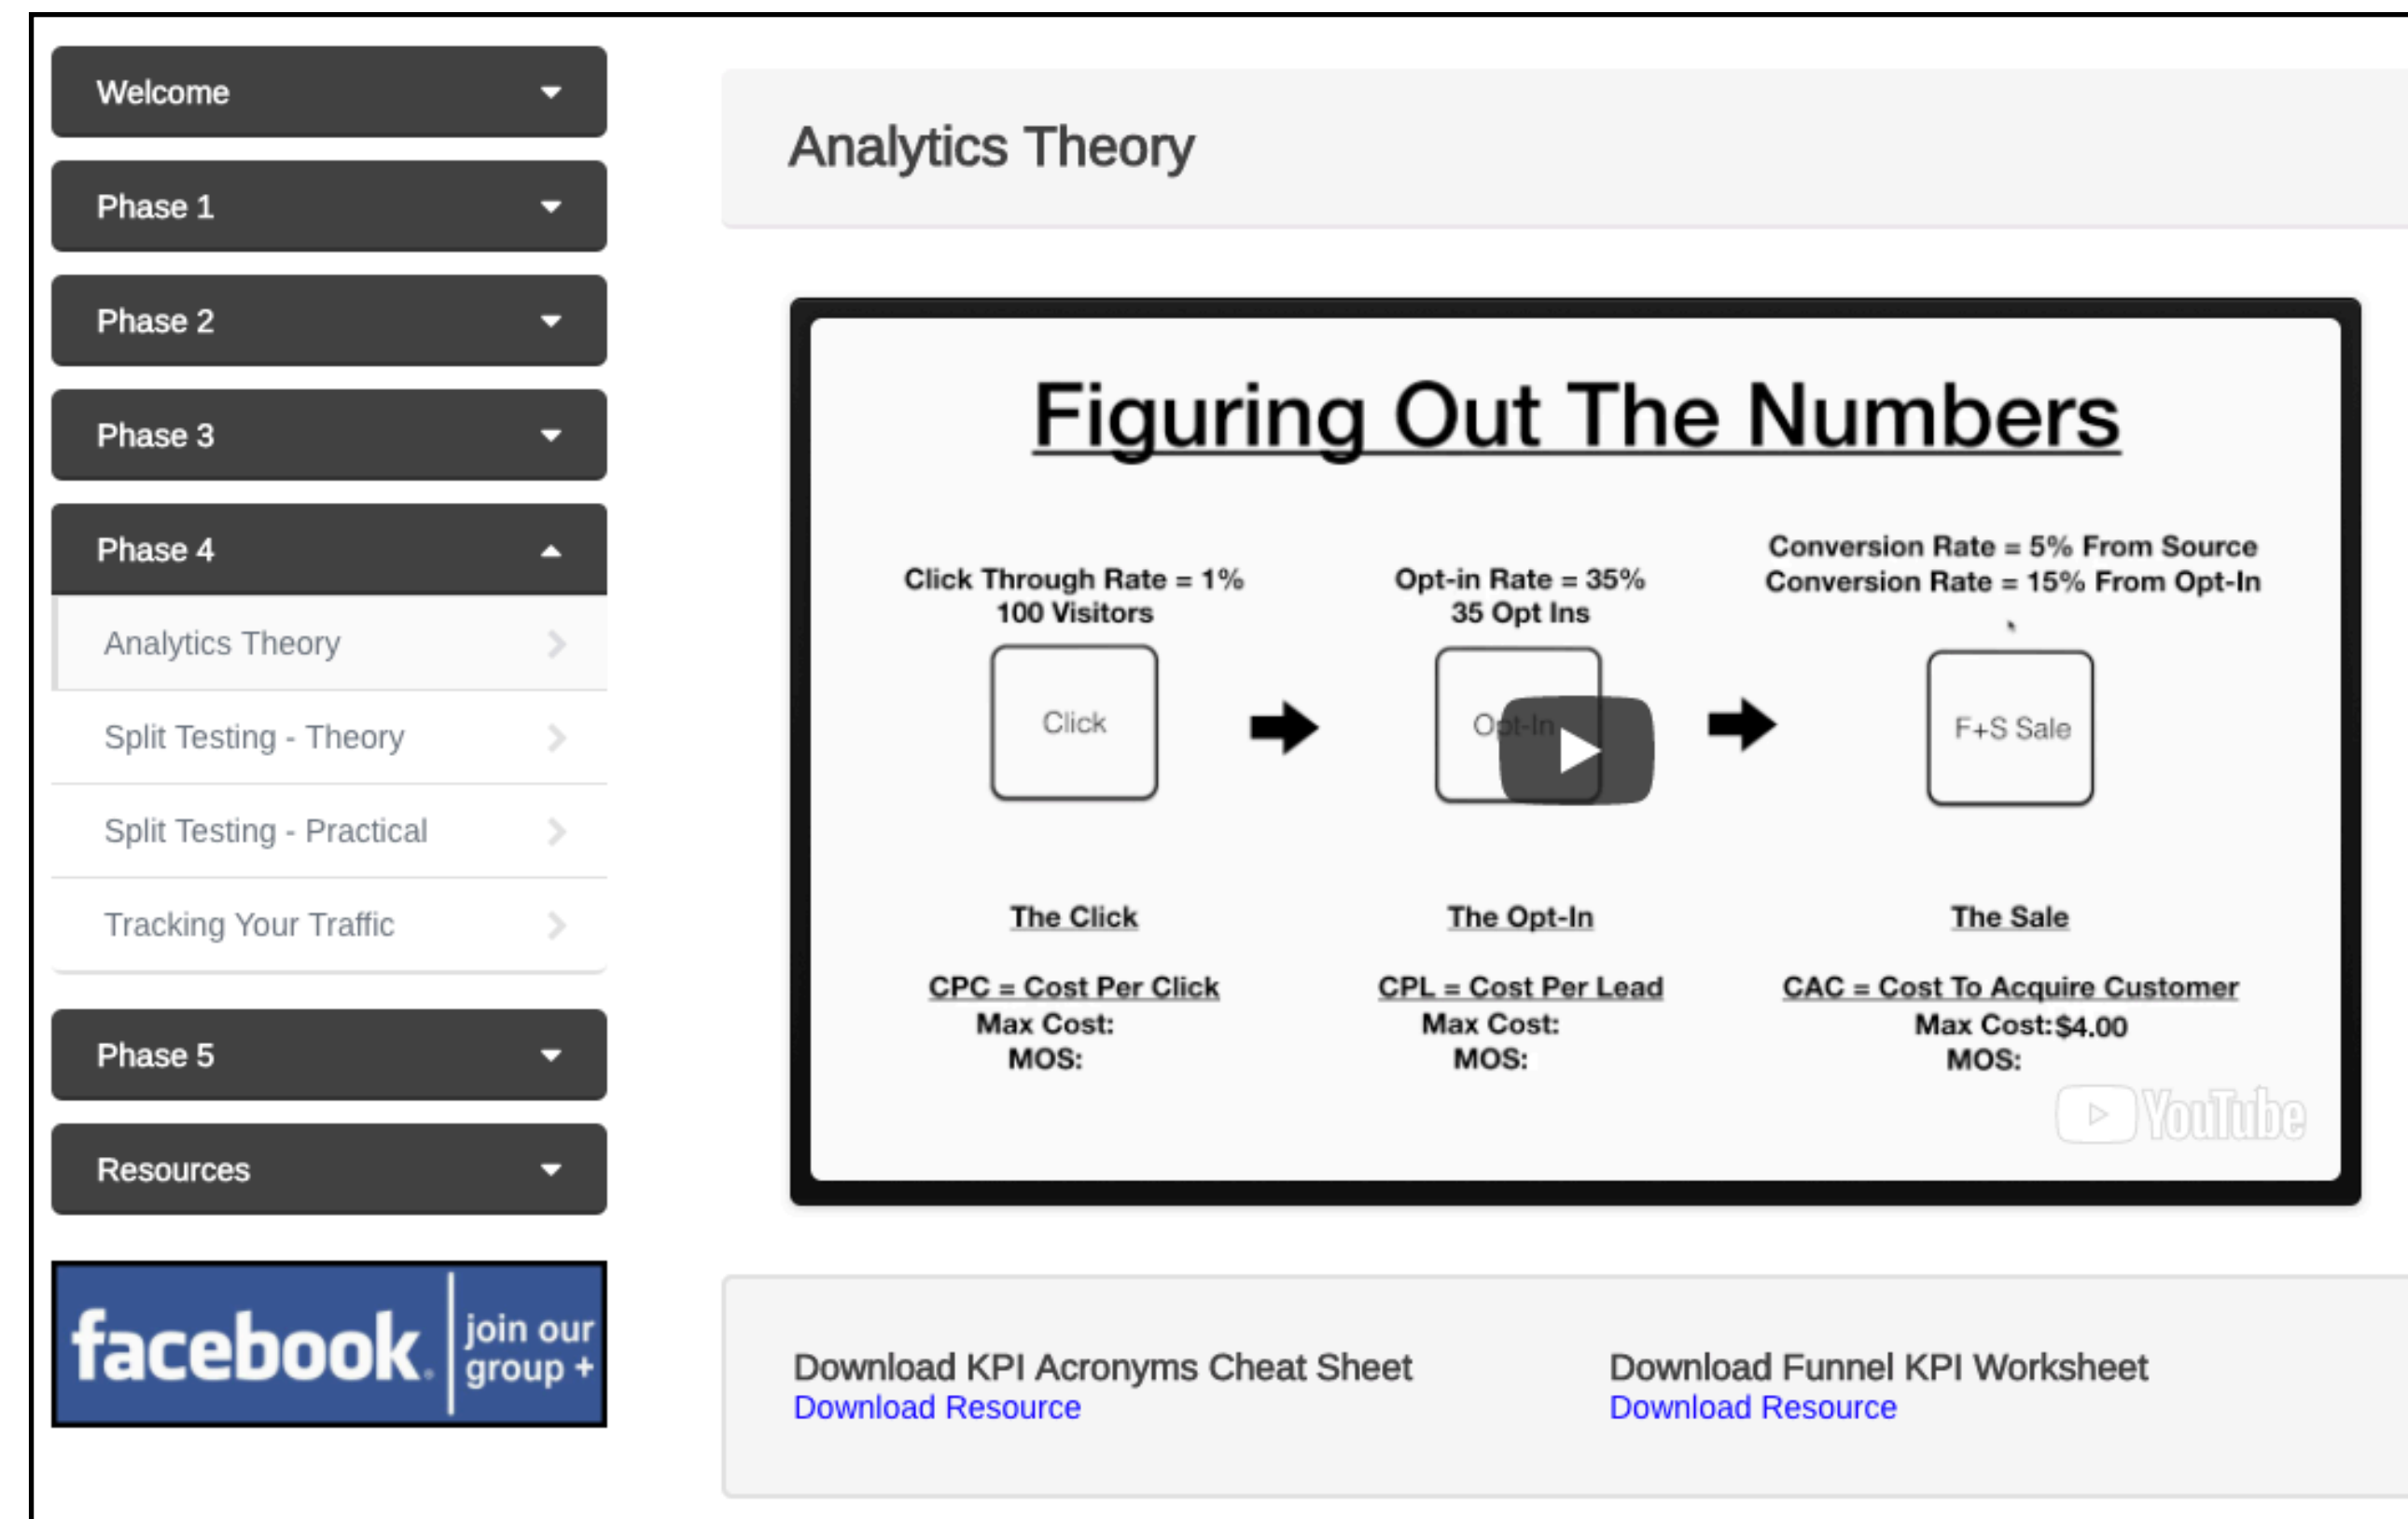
Welcome

Phase 1

Phase 2

Phase 3

Phase 4

Analytics Theory

Split Testing - Theory

Split Testing - Practical

Tracking Your Traffic

Phase 5

Resources

facebook. join our group +

Analytics Theory

Figuring Out The Numbers

Click Through Rate = 1%
100 Visitors

Click

Opt-in Rate = 35%
35 Opt Ins

Opt-In

Conversion Rate = 5% From Source
Conversion Rate = 15% From Opt-In

F+S Sale

The Click

CPC = Cost Per Click
Max Cost:
MOS:

The Opt-In

CPL = Cost Per Lead
Max Cost:
MOS:

The Sale

CAC = Cost To Acquire Customer
Max Cost: $4.00
MOS:

YouTube

Download KPI Acronyms Cheat Sheet
Download Resource

Download Funnel KPI Worksheet
Download Resource